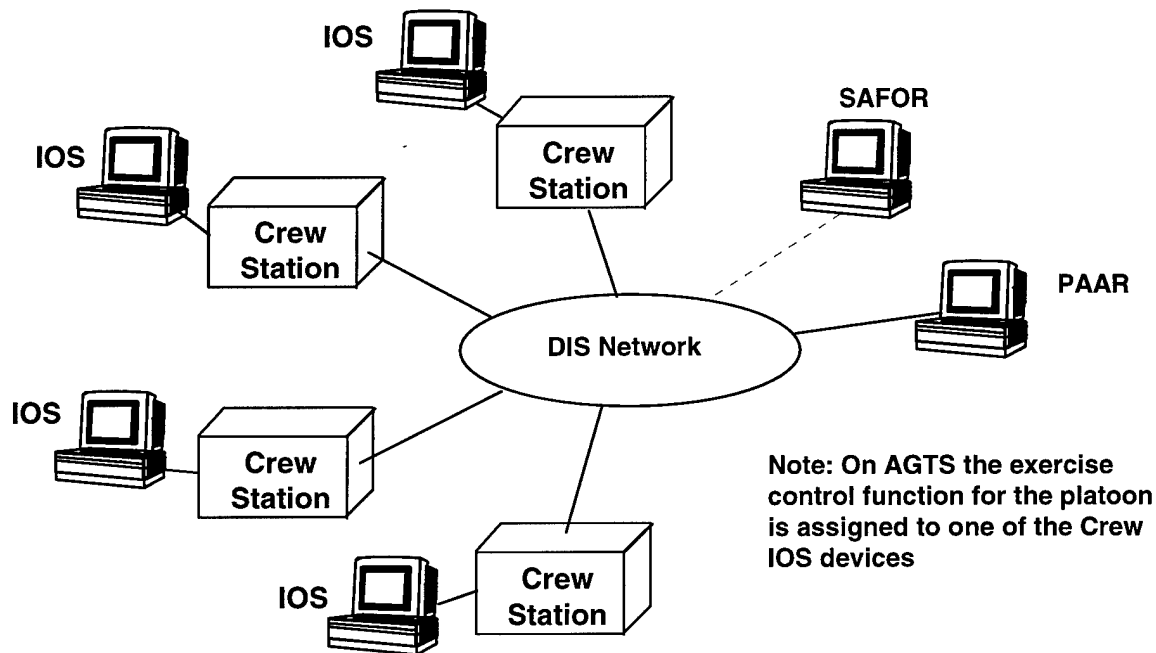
IOS

SAFOR

IOS

Crew Station

Crew Station

PAAR

DIS Network

IOS

Crew Station

Note: On AGTS the exercise control function for the platoon is assigned to one of the Crew IOS devices

Crew Station

IOS